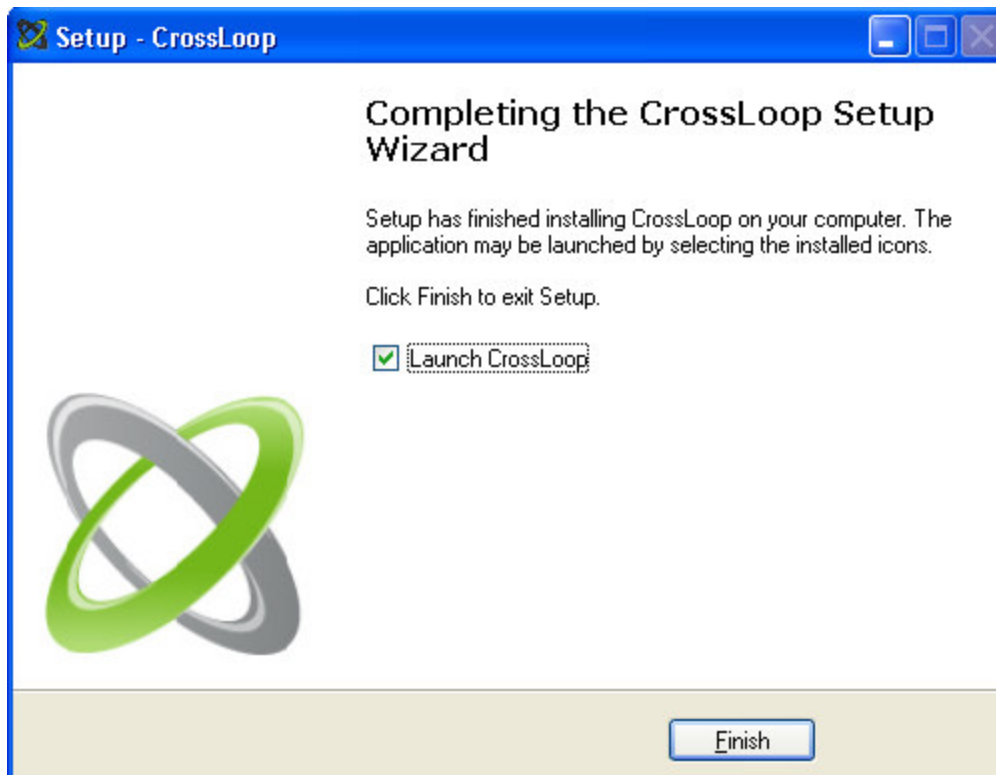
Setup - CrossLoop

Completing the CrossLoop Setup Wizard

Setup has finished installing CrossLoop on your computer. The application may be launched by selecting the installed icons.

Click Finish to exit Setup.

Launch CrossLoop

Finish